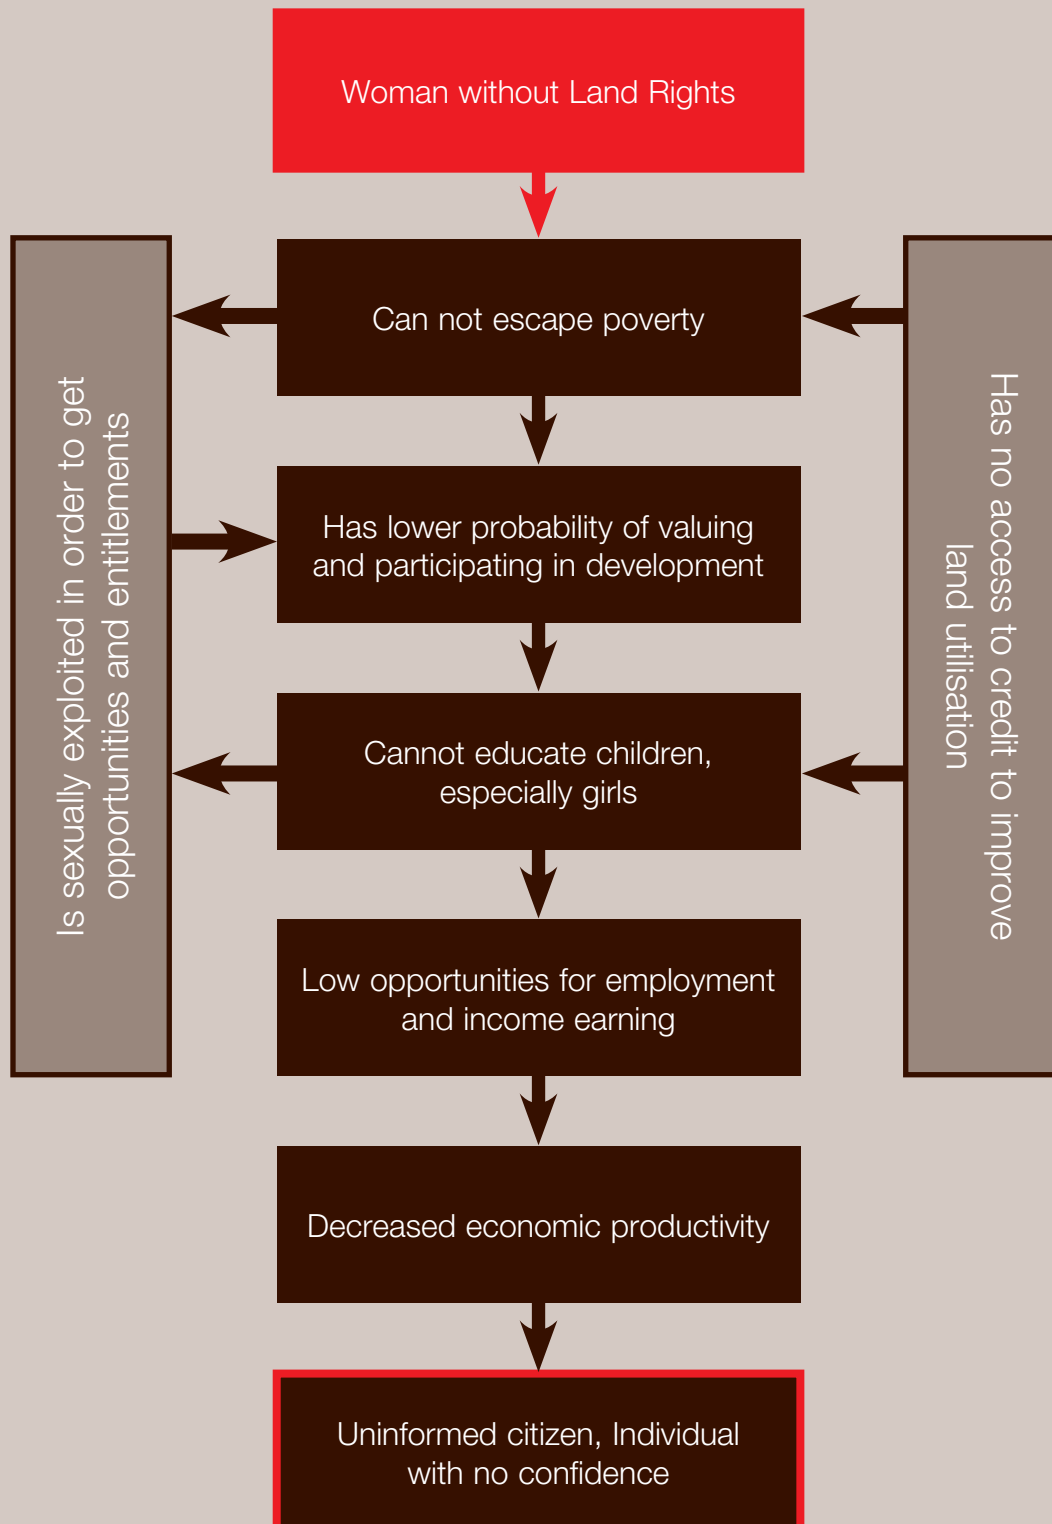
Woman without Land Rights

Can not escape poverty

Has lower probability of valuing and participating in development

Cannot educate children, especially girls

Low opportunities for employment and income earning

Decreased economic productivity

Uninformed citizen, Individual with no confidence

Is sexually exploited in order to get opportunities and entitlements

Has no access to credit to improve land utilisation